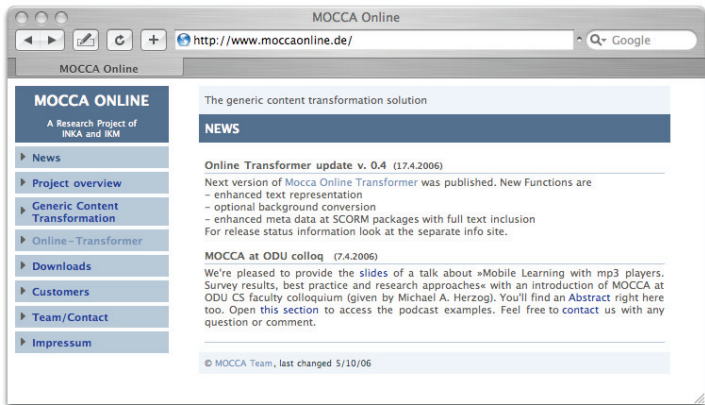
MOCCA Online

http://www.moccaonline.de/

Google

MOCCA Online

MOCCA ONLINE

A Research Project of INKA and IKM

News

Project overview

Generic Content Transformation

Online-Transformer

Downloads

Customers

Team/Contact

Impressum

The generic content transformation solution

NEWS

Online Transformer update v. 0.4 (17.4.2006)

Next version of Mocca Online Transformer was published. New Functions are
– enhanced text representation
– optional background conversion
– enhanced meta data at SCORM packages with full text inclusion
For release status information look at the separate info site.

MOCCA at ODU colloq (7.4.2006)

We're pleased to provide the slides of a talk about »Mobile Learning with mp3 players. Survey results, best practice and research approaches« with an introduction of MOCCA at ODU CS faculty colloquium (given by Michael A. Herzog). You'll find an Abstract right here too. Open this section to access the podcast examples. Feel free to contact us with any question or comment.

© MOCCA Team, last changed 5/10/06